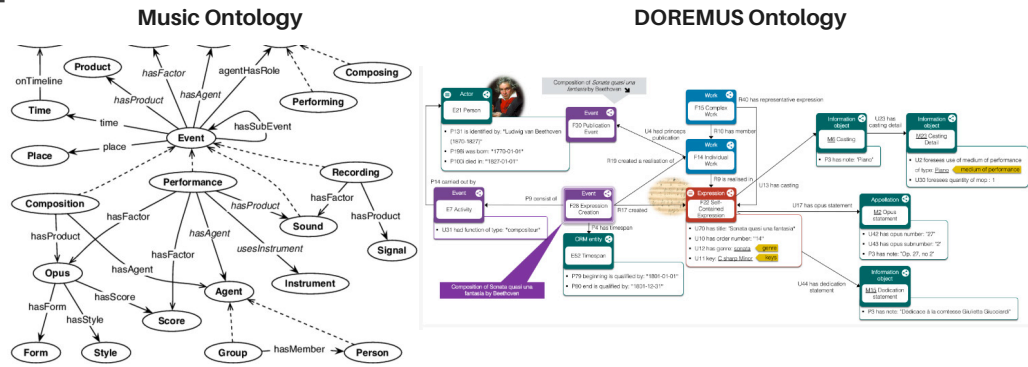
Music Ontology

DOREMUS Ontology

onTimeline
Product
hasFactor
agentHasRole
Composing
Time
hasProduct
hasAgent
Performing
time
Event
hasSubEvent
Place
place
Recording
Performance
Composition
hasFactor
hasProduct
hasFactor
hasProduct
Sound
hasProduct
hasAgent
usesInstrument
Signal
Opus
hasAgent
hasFactor
Instrument
hasScore
Agent
hasForm
hasStyle
Score
Form
Style
Group
hasMember
Person

Actor
E21 Person
P131 is identified by: "Ludwig van Beethoven (1770-1827)"
P198 was born: "1770-01-01"
P100 died in: "1827-01-01"
Composition of Sonata quasi una fantasia by Beethoven
Event
F30 Publication Event
U4 had princeps publication
Work
F15 Complex Work
R40 has representative expression
R10 has member
Work
F14 Individual Work
R19 created a realisation of
R9 is realised in
Information object
M6 Casting
P3 has note: "Piano"
U20 has casting detail
Information object
M23 Casting Detail
U2 foresees use of medium of performance of type: Piano medium of performance
U30 foresees quantity of mop : 1
U13 has casting
P14 carried out by
Event
F7 Activity
U31 had function of type: "compositeur"
P9 consist of
Event
F28 Expression Creation
R17 created
Expression
F22 Self-Contained Expression
U70 has title: "Sonata quasi una fantasia"
U10 has order number: "14"
U12 has genre: sonata genre
U11 key: C sharp Minor keys
U17 has opus statement
Appellation
M2 Opus statement
U42 has opus number: "27"
U43 has opus subnumber: "2"
P3 has note: "Op. 27, no 2"
P4 has timespan
CRM entity
E52 Timespan
P79 beginning is qualified by: "1801-01-01"
P80 end is qualified by: "1801-12-31"
Composition of Sonata quasi una fantasia by Beethoven
U44 has dedication statement
Information object
M15 Dedication statement
P3 has note: "Dédicace à la comtesse Giulietta Guicciardi"